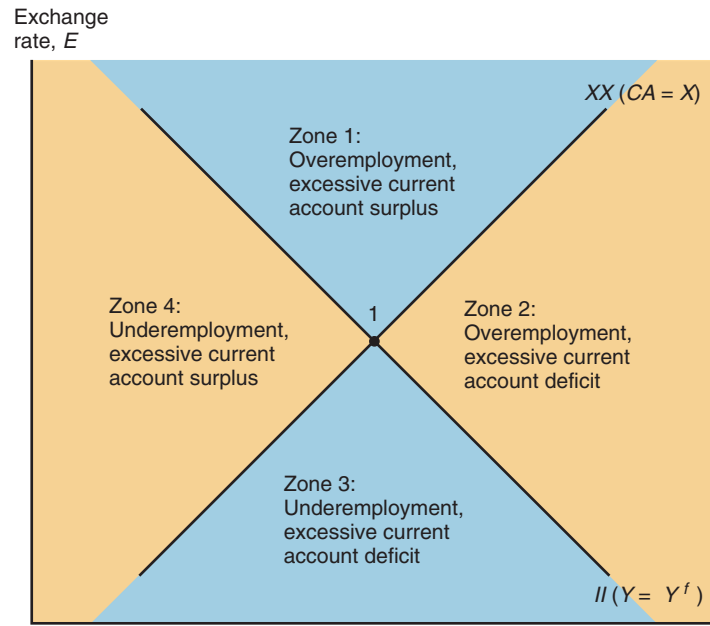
Exchange rate, $E$

$XX$ ($CA = X$)

Zone 1: Overemployment, excessive current account surplus

Zone 4: Underemployment, excessive current account surplus

1

Zone 2: Overemployment, excessive current account deficit

Zone 3: Underemployment, excessive current account deficit

$II$ ($Y = Y^f$)